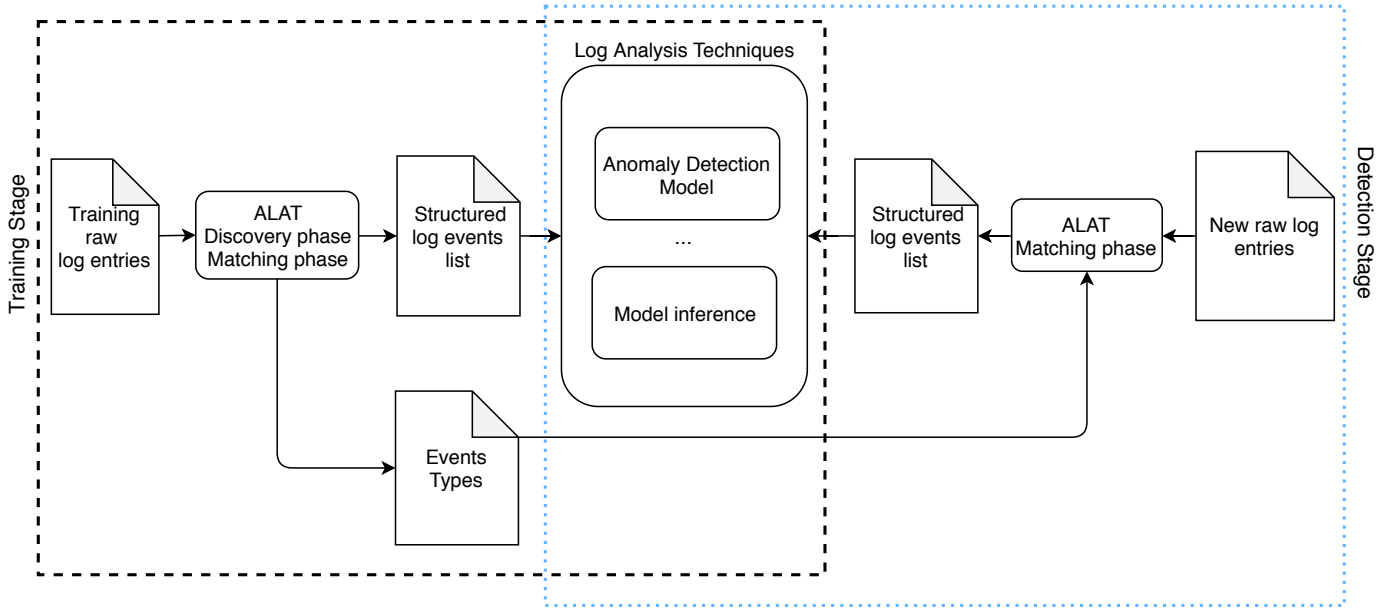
Training Stage

Training raw log entries

ALAT Discovery phase Matching phase

Structured log events list

Log Analysis Techniques

Anomaly Detection Model

...

Model inference

Events Types

Structured log events list

ALAT Matching phase

New raw log entries

Detection Stage